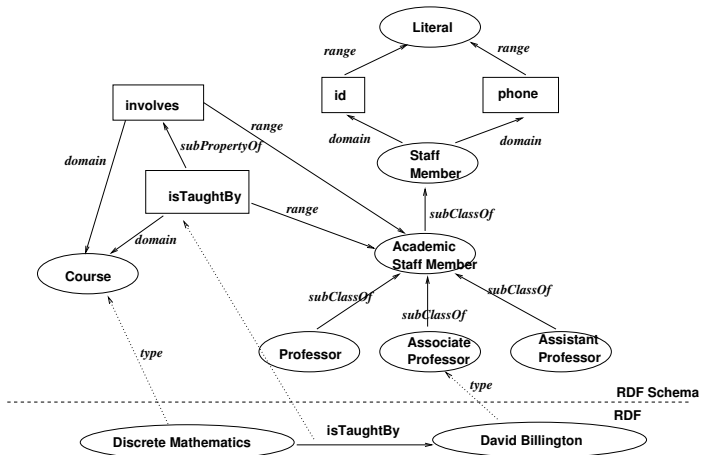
Literal

range

range

id

phone

domain

domain

Staff Member

involves

range

domain

subPropertyOf

isTaughtBy

range

subClassOf

domain

Academic Staff Member

Course

subClassOf

subClassOf

subClassOf

type

Professor

Associate Professor

Assistant Professor

type

RDF Schema

RDF

isTaughtBy

Discrete Mathematics

David Billington